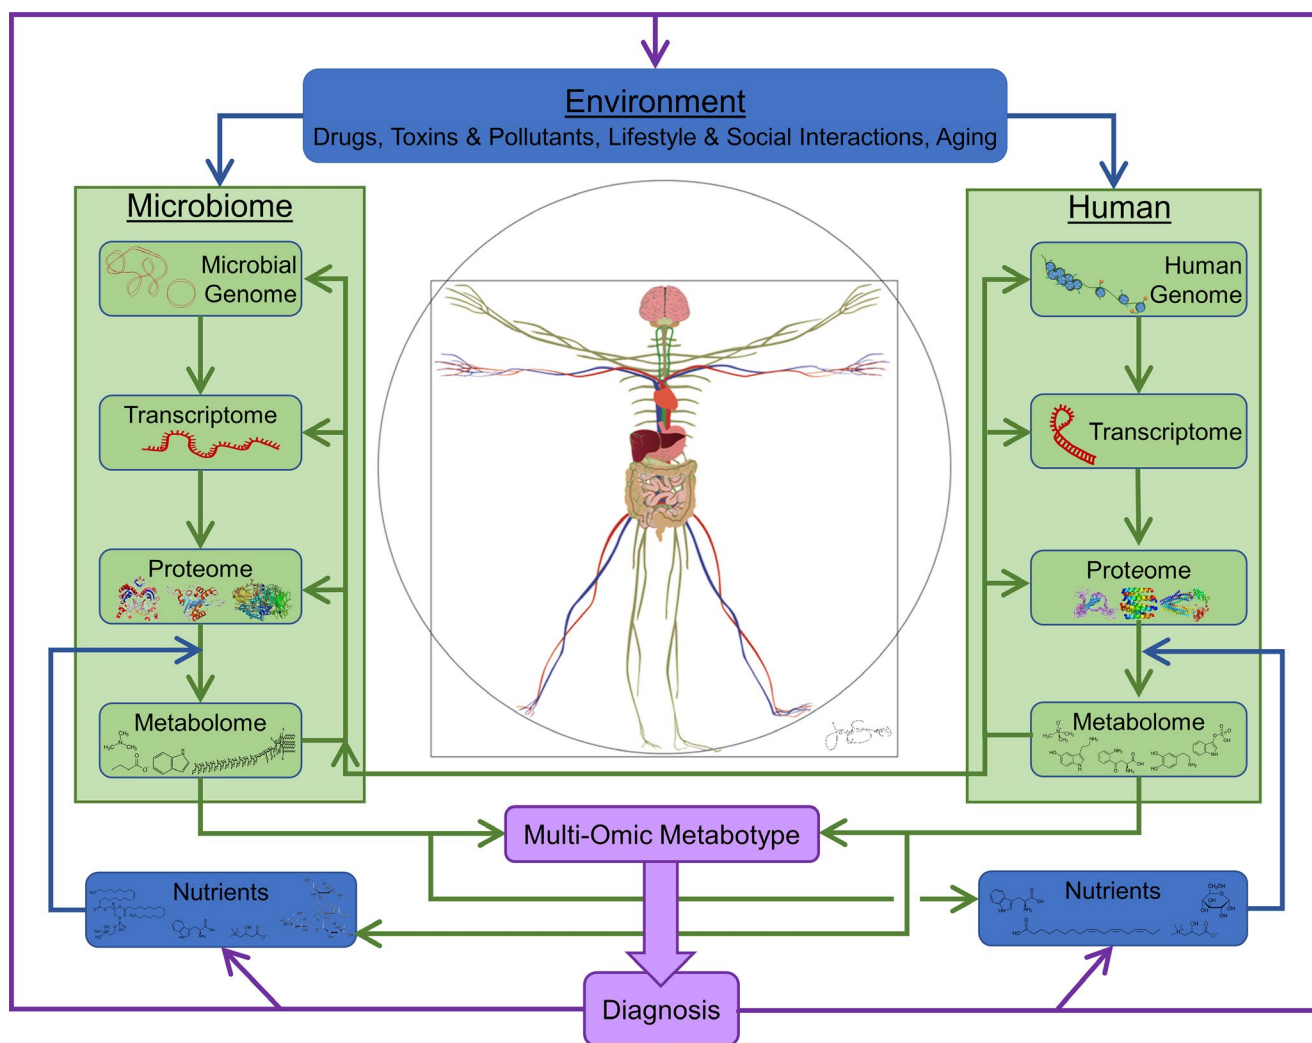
Environment
Drugs, Toxins & Pollutants, Lifestyle & Social Interactions, Aging

Microbiome

Microbial Genome

Transcriptome

Proteome

Metabolome

Human

Human Genome

Transcriptome

Proteome

Metabolome

Multi-Omic Metabotype

Nutrients

Nutrients

Diagnosis